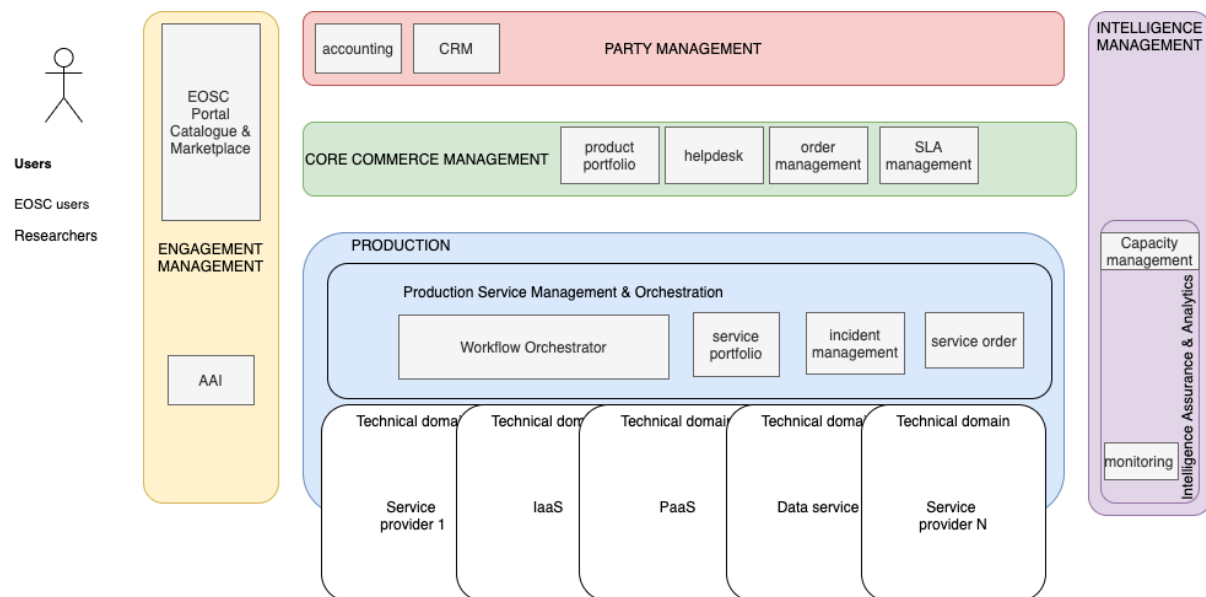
Users

EOSC users

Researchers

EOSC Portal Catalogue & Marketplace

ENGAGEMENT MANAGEMENT

AAI

accounting

CRM

PARTY MANAGEMENT

CORE COMMERCE MANAGEMENT

product portfolio

helpdesk

order management

SLA management

PRODUCTION

Production Service Management & Orchestration

Workflow Orchestrator

service portfolio

incident management

service order

Technical doma

Service provider 1

Technical dom

IaaS

Technical domai

PaaS

Technical doma

Data service

Technical domain

Service provider N

INTELLIGENCE MANAGEMENT

Capacity management

Intelligence Assurance & Analytics

monitoring